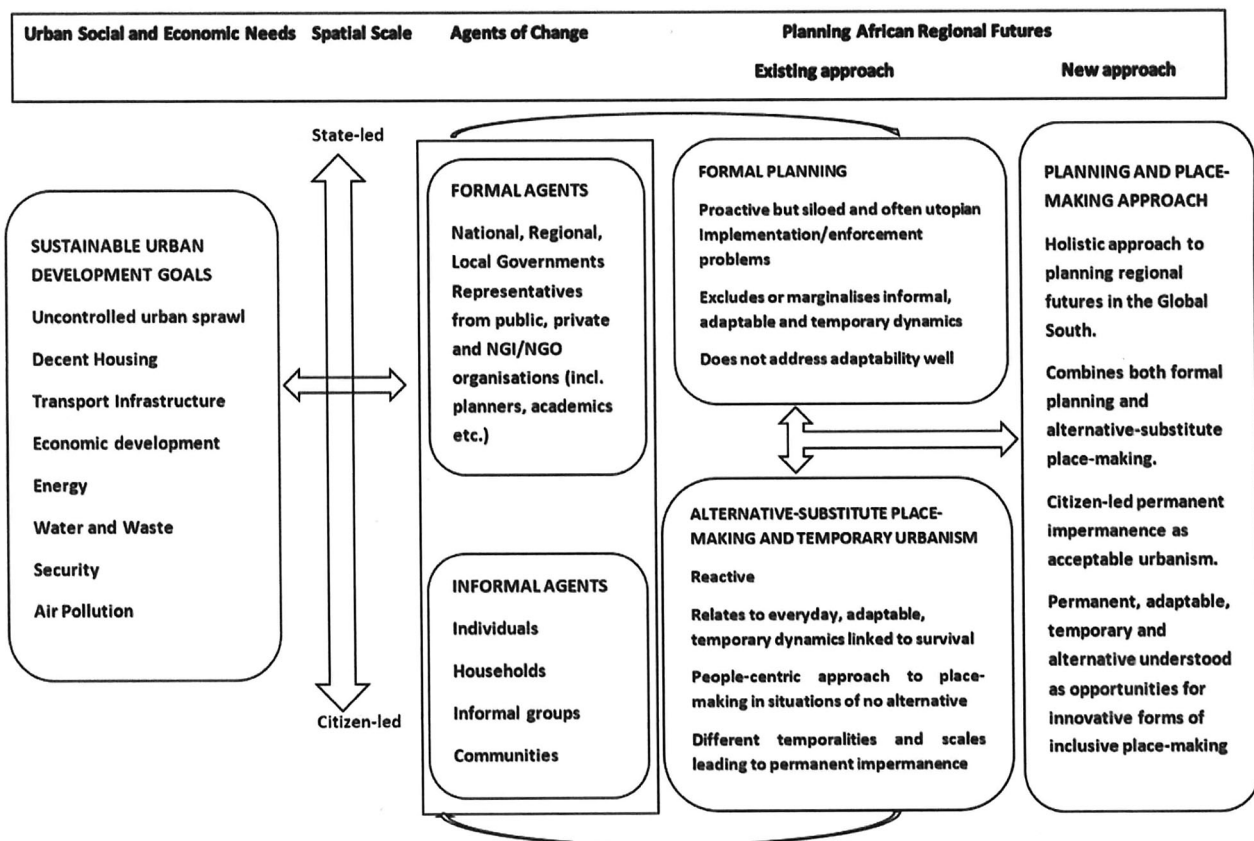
Urban Social and Economic Needs | Spatial Scale | Agents of Change | Planning African Regional Futures

Existing approach | New approach

State-led

SUSTAINABLE URBAN DEVELOPMENT GOALS

Uncontrolled urban sprawl

Decent Housing

Transport Infrastructure

Economic development

Energy

Water and Waste

Security

Air Pollution

Citizen-led

FORMAL AGENTS

National, Regional, Local Governments Representatives from public, private and NGI/NGO organisations (incl. planners, academics etc.)

INFORMAL AGENTS

Individuals

Households

Informal groups

Communities

FORMAL PLANNING

Proactive but siloed and often utopian Implementation/enforcement problems

Excludes or marginalises informal, adaptable and temporary dynamics

Does not address adaptability well

ALTERNATIVE-SUBSTITUTE PLACE-MAKING AND TEMPORARY URBANISM

Reactive

Relates to everyday, adaptable, temporary dynamics linked to survival

People-centric approach to place-making in situations of no alternative

Different temporalities and scales leading to permanent impermanence

PLANNING AND PLACE-MAKING APPROACH

Holistic approach to planning regional futures in the Global South.

Combines both formal planning and alternative-substitute place-making.

Citizen-led permanent impermanence as acceptable urbanism.

Permanent, adaptable, temporary and alternative understood as opportunities for innovative forms of inclusive place-making